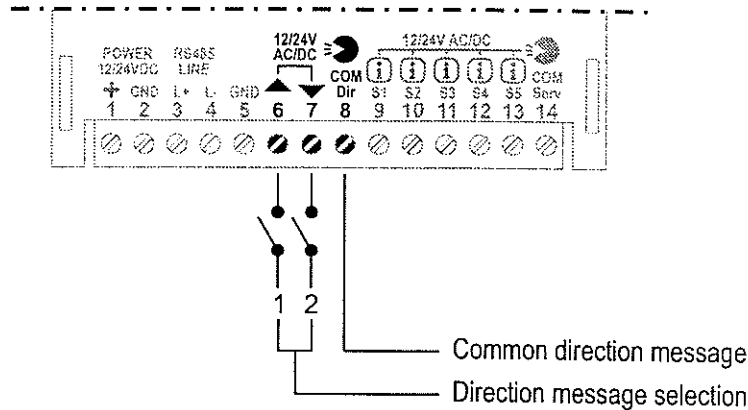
POWER 12/24VDC

RS485 LINE

+ GND L+ L- GND

1 2 3 4 5 6 7 8 9 10 11 12 13 14

12/24V AC/DC

COM Dir

12/24V AC/DC

S1 S2 S3 S4 S5

COM Serv

1 2

Common direction message

Direction message selection